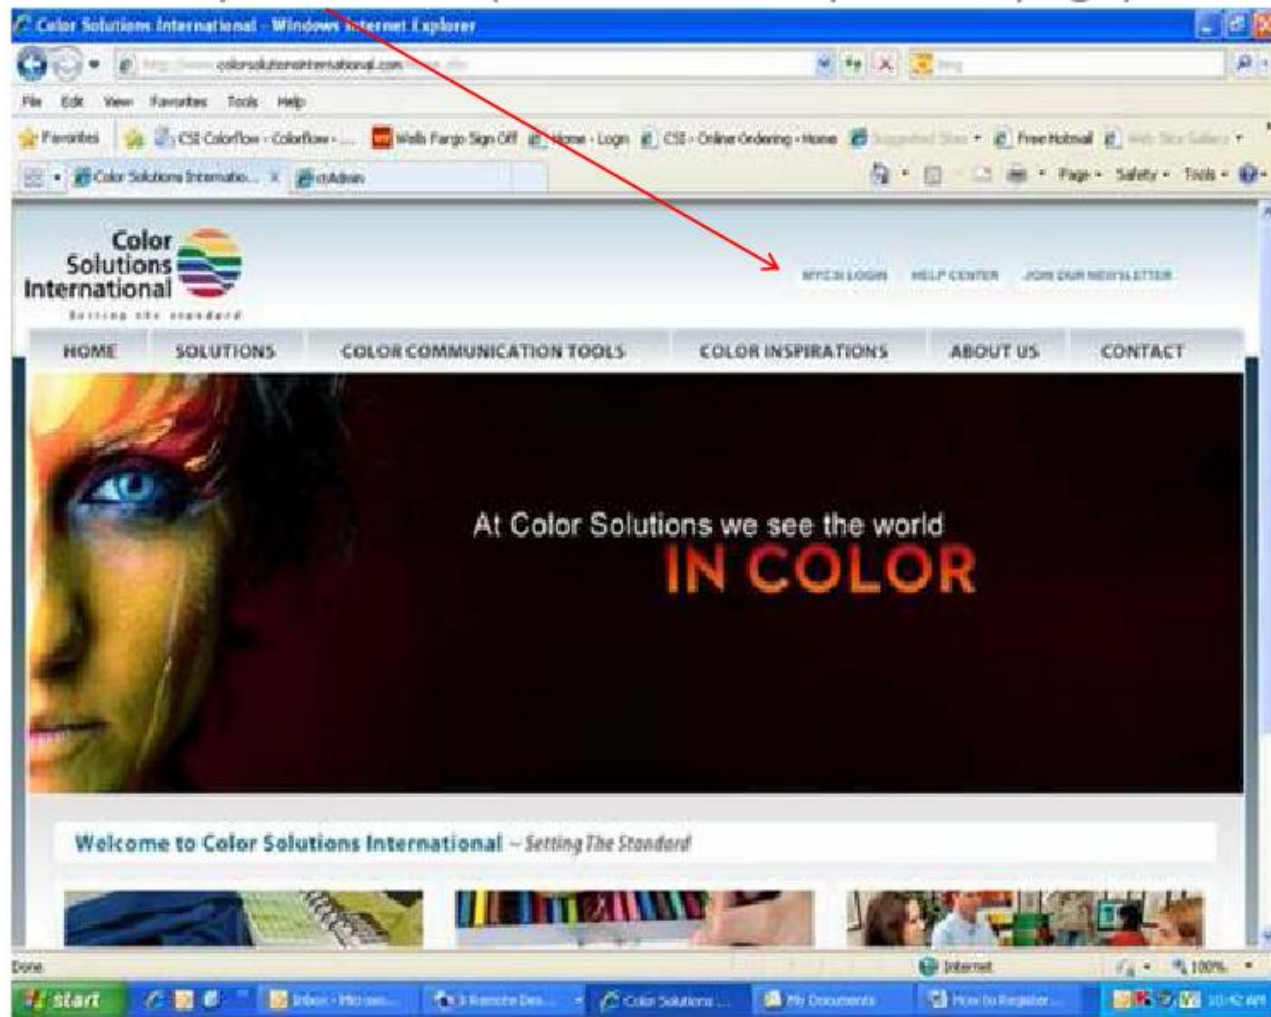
Color Solutions International - Windows Internet Explorer

http://www.colorsolutionsinternational.com/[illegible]

File Edit View Favorites Tools Help

Favorites CSI Colorflow - Colorflow - ... Wells Fargo Sign Off Home - Login CSI - Online Ordering - Home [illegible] Free Hotmail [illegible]

Color Solutions Internatio... ctAdmin

Page Safety Tools

Color Solutions International
Setting the standard

MYCSI LOGIN HELP CENTER JOIN OUR NEWSLETTER

HOME SOLUTIONS COLOR COMMUNICATION TOOLS COLOR INSPIRATIONS ABOUT US CONTACT

At Color Solutions we see the world
IN COLOR

Welcome to Color Solutions International – Setting The Standard

Done

Internet

100%

start

Inbox - Micros... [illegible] Color Solutions ... My Documents How to Register... 10:42 AM